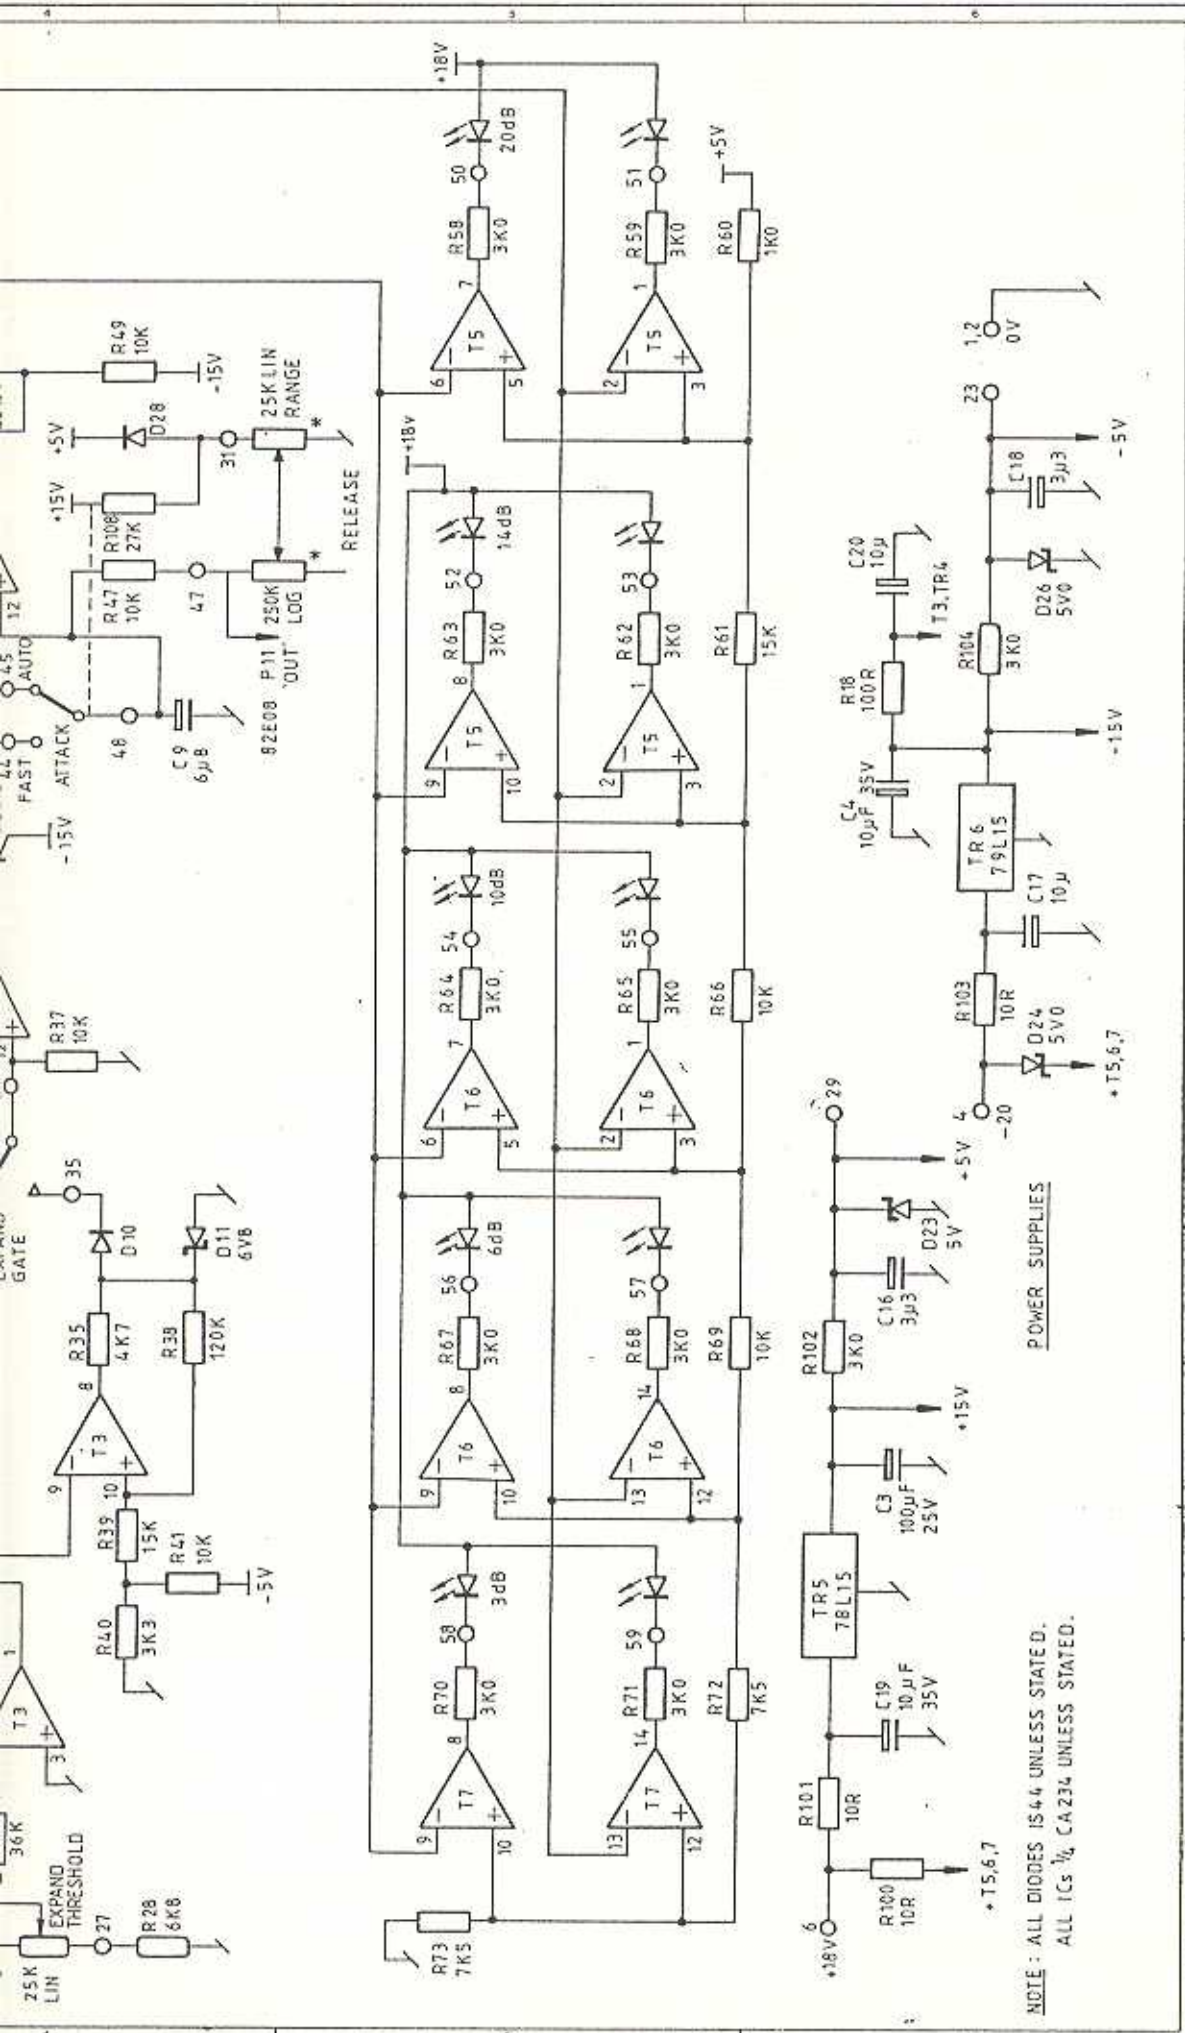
4
5
6

+18V
20dB
50
R58 3K0
7
T5
6
5
51
R59 3K0
1
T5
2
3
+5V
R60 1K0

R49 10K
-15V
+5V
D28
31
25K LIN RANGE
*
+15V
R108 27K
R47 10K
47
250K LOG
*
RELEASE
P11 'OUT'
82E08
12
45 AUTO
44 FAST
ATTACK
48
C9 6μ8
-15V

+18v
14dB
52
R63 3K0
8
T5
9
10
53
R62 3K0
1
T5
2
3
R61 15K

10dB
54
R64 3K0
7
T6
6
5
55
R65 3K0
1
T6
2
3
R66 10K

6dB
56
R67 3K0
8
T6
9
10
57
R68 3K0
14
T6
13
12
R69 10K

3dB
58
R70 3K0
8
T7
9
10
59
R71 3K0
14
T7
13
12
R72 7K5
R73 7K5

R37 10K
12
EXPAND GATE
35
D10
D11 6V8
R35 4K7
R38 120K
8
T3
9
10
R39 15K
R41 10K
-5V
R40 3K3
1
T3
3
36K
25K LIN
EXPAND THRESHOLD
27
R28 6K8

1,2 0V
23
-5V
C18 3μ3
C20 10μ
T3,TR4
D26 5V0
R104 3K0
R18 100R
-15V
C4 10μF 35V
TR6 79L15
C17 10μ
R103 10R
D24 5V0
+T5,6,7
4 -20
29
+5V
D23 5V
C16 3μ3
R102 3K0
+15V
C3 100μF 25V
TR5 78L15
C19 10μF 35V
R101 10R
6 +18V
R100 10R
+T5,6,7

POWER SUPPLIES

NOTE: ALL DIODES IS44 UNLESS STATED.
ALL ICs ¼ CA234 UNLESS STATED.